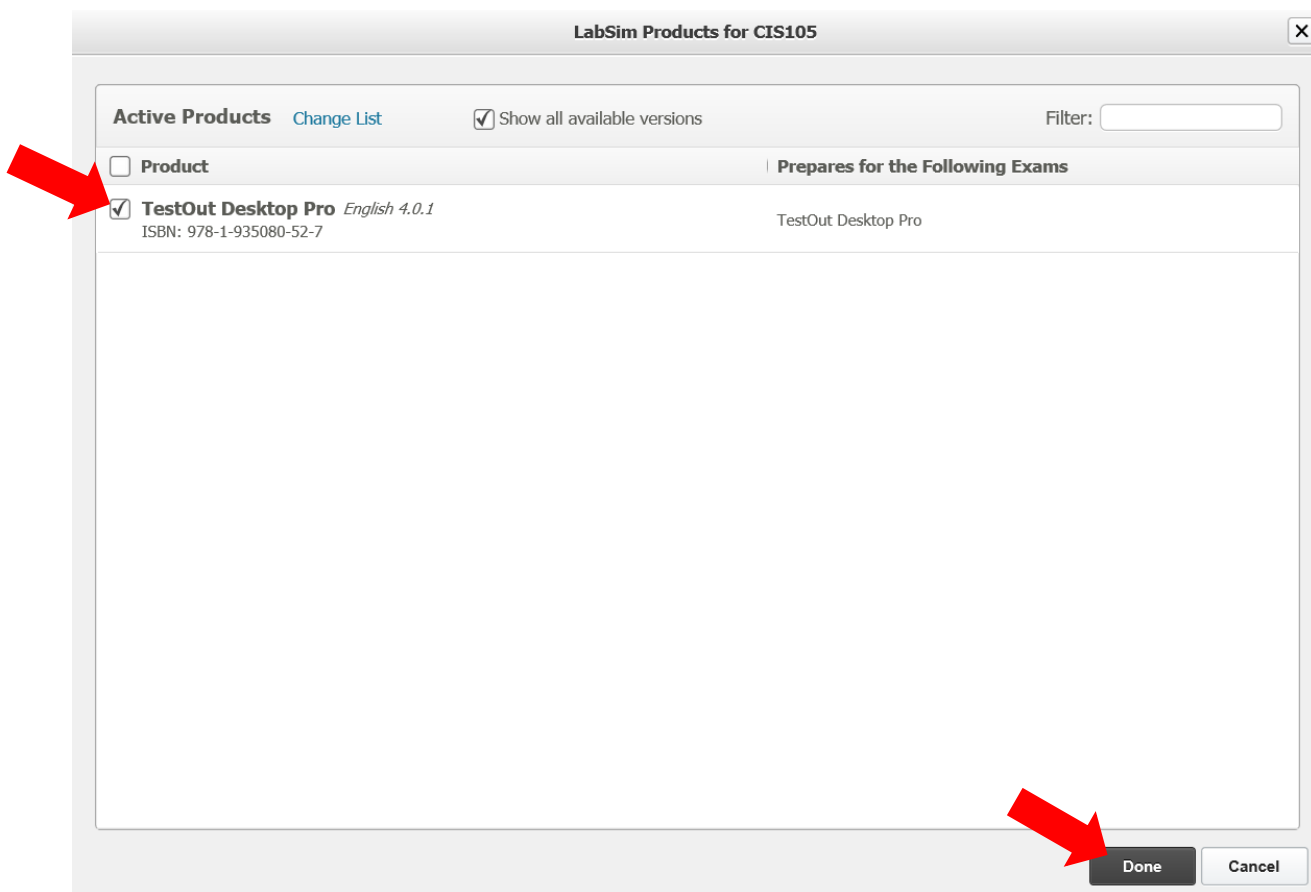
LabSim Products for CIS105

Active Products Change List

Show all available versions

Filter:

| Product | Prepares for the Following Exams |
|---|---|
| TestOut Desktop Pro *English 4.0.1* ISBN: 978-1-935080-52-7 | TestOut Desktop Pro |

Done

Cancel